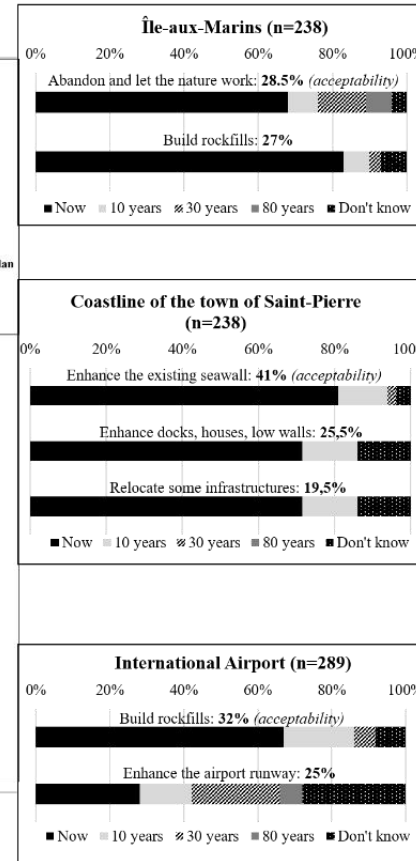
Île-aux-Marins (n=238)

0% 20% 40% 60% 80% 100%

Abandon and let the nature work: **28.5%** *(acceptability)*

Build rockfills: **27%**

■ Now ■ 10 years ■ 30 years ■ 80 years ■ Don't know

lan

Coastline of the town of Saint-Pierre (n=238)

0% 20% 40% 60% 80% 100

Enhance the existing seawall: **41%** *(acceptability)*

Enhance docks, houses, low walls: **25,5%**

Relocate some infrastructures: **19,5%**

■ Now ■ 10 years ■ 30 years ■ 80 years ■ Don't know

International Airport (n=289)

0% 20% 40% 60% 80% 100%

Build rockfills: **32%** *(acceptability)*

Enhance the airport runway: **25%**

■ Now ■ 10 years ■ 30 years ■ 80 years ■ Don't know